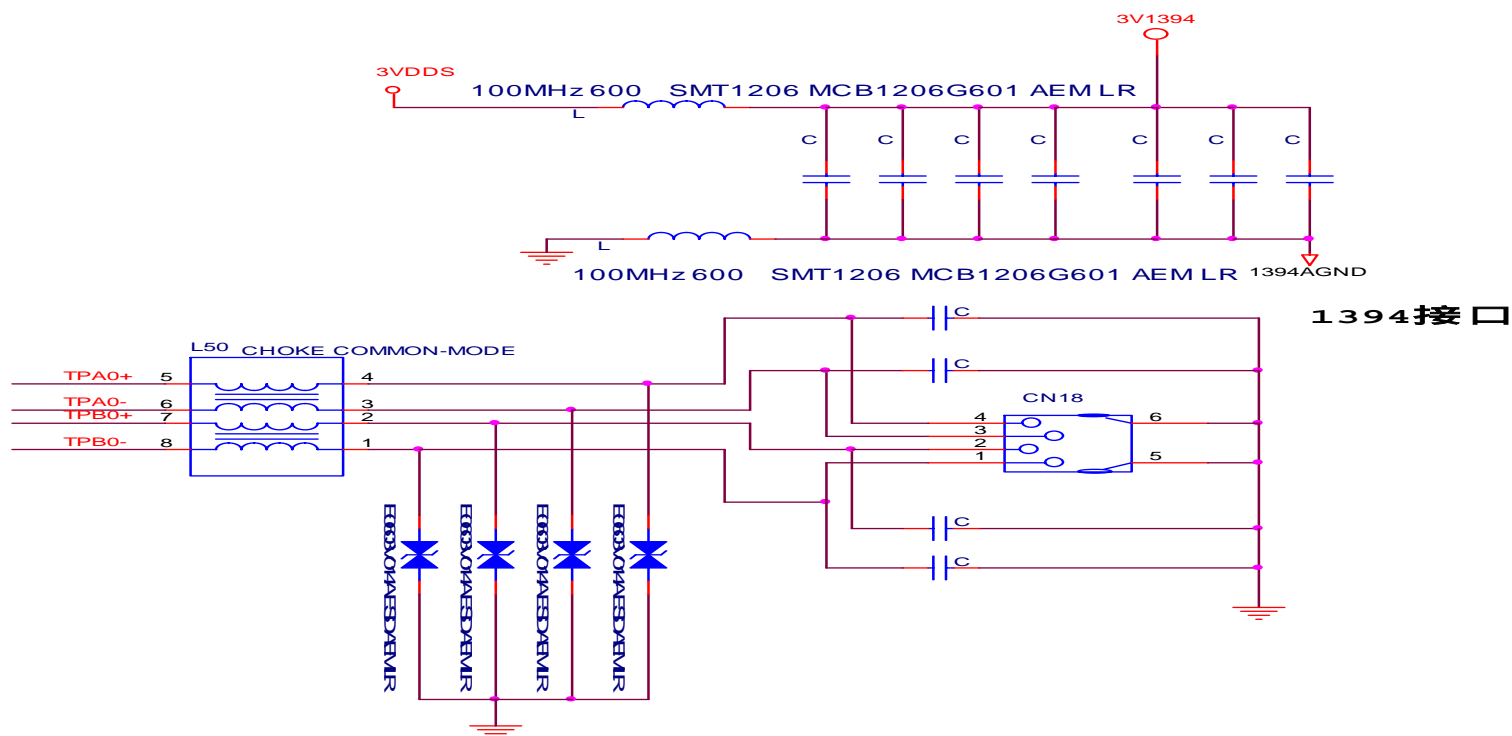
3V1394

3VDDS

100MHz 600 SMT1206 MCB1206G601 AEM LR

L

C C C C C C C

L

100MHz 600 SMT1206 MCB1206G601 AEM LR

1394AGND

C

1394接口

L50 CHOKE COMMON-MODE

C

TPA0+ 5 4

TPA0- 6 3

TPB0+ 7 2

TPB0- 8 1

CN18

4 6

3

2

1 5

C

C

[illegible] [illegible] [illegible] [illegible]